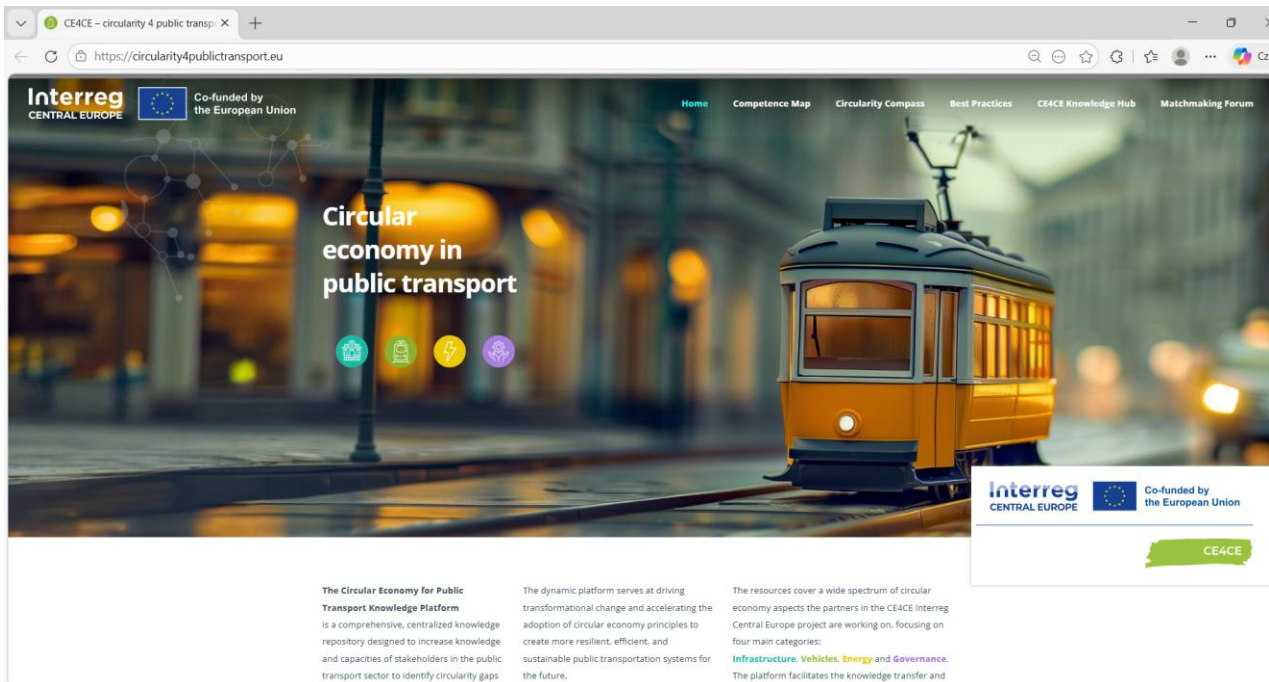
CE4CE – circularity 4 public transp

https://circularity4publictransport.eu

Cz

Interreg
CENTRAL EUROPE

Co-funded by the European Union

Home   Competence Map   Circularity Compass   Best Practices   CE4CE Knowledge Hub   Matchmaking Forum

Circular economy in public transport

Interreg
CENTRAL EUROPE

Co-funded by the European Union

CE4CE

**The Circular Economy for Public Transport Knowledge Platform** is a comprehensive, centralized knowledge repository designed to increase knowledge and capacities of stakeholders in the public transport sector to identify circularity gaps

The dynamic platform serves at driving transformational change and accelerating the adoption of circular economy principles to create more resilient, efficient, and sustainable public transportation systems for the future.

The resources cover a wide spectrum of circular economy aspects the partners in the CE4CE Interreg Central Europe project are working on, focusing on four main categories: Infrastructure, Vehicles, Energy and Governance. The platform facilitates the knowledge transfer and